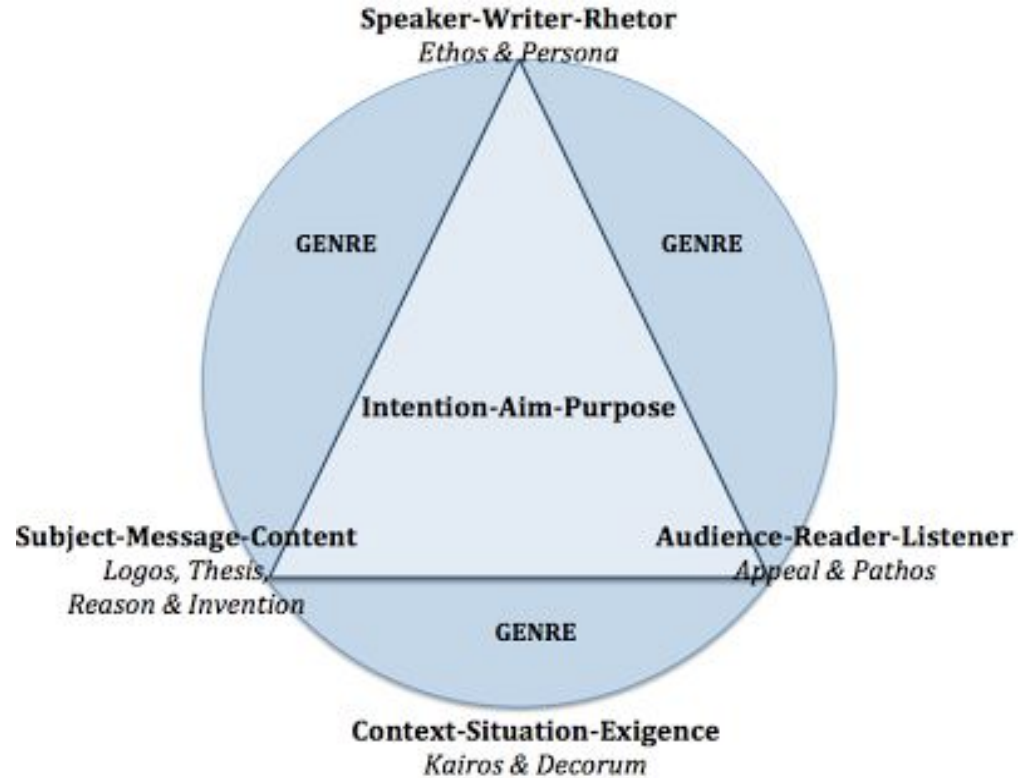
Speaker-Writer-Rhetor
Ethos & Persona

GENRE

GENRE

Intention-Aim-Purpose

Subject-Message-Content
Logos, Thesis, Reason & Invention

Audience-Reader-Listener
Appeal & Pathos

GENRE

Context-Situation-Exigence
Kairos & Decorum